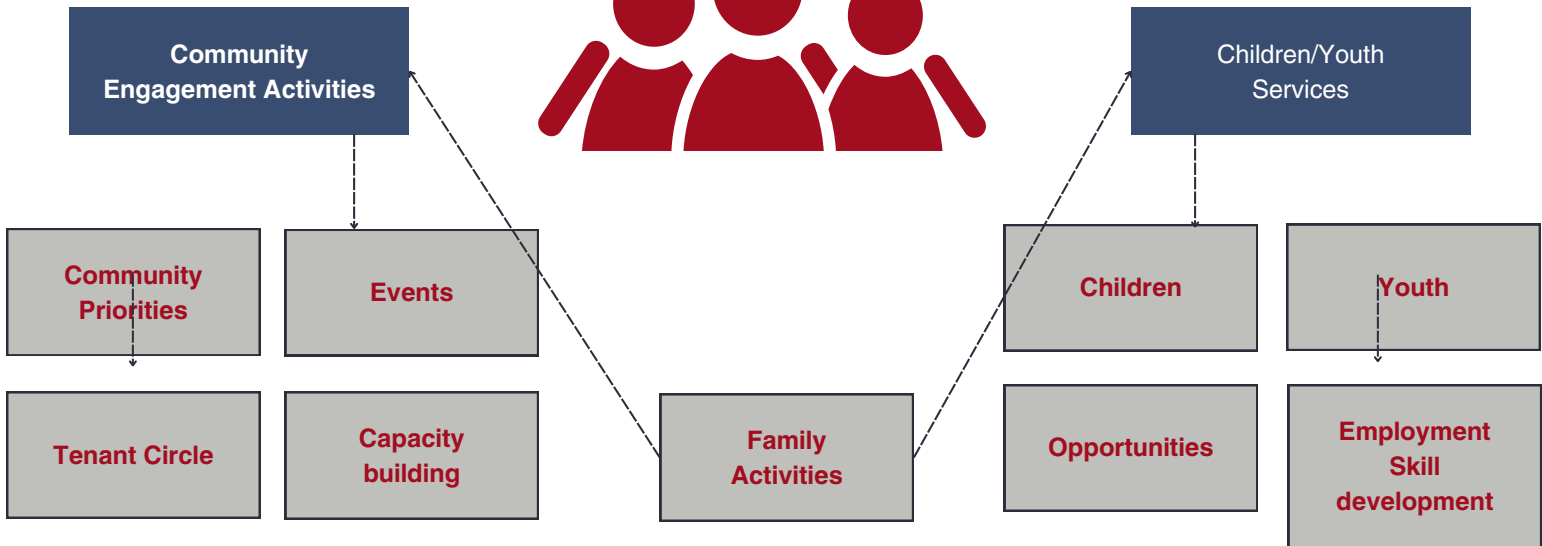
Community Engagement Activities

Children/Youth Services

Community Priorities

Events

Children

Youth

Tenant Circle

Capacity building

Family Activities

Opportunities

Employment Skill development